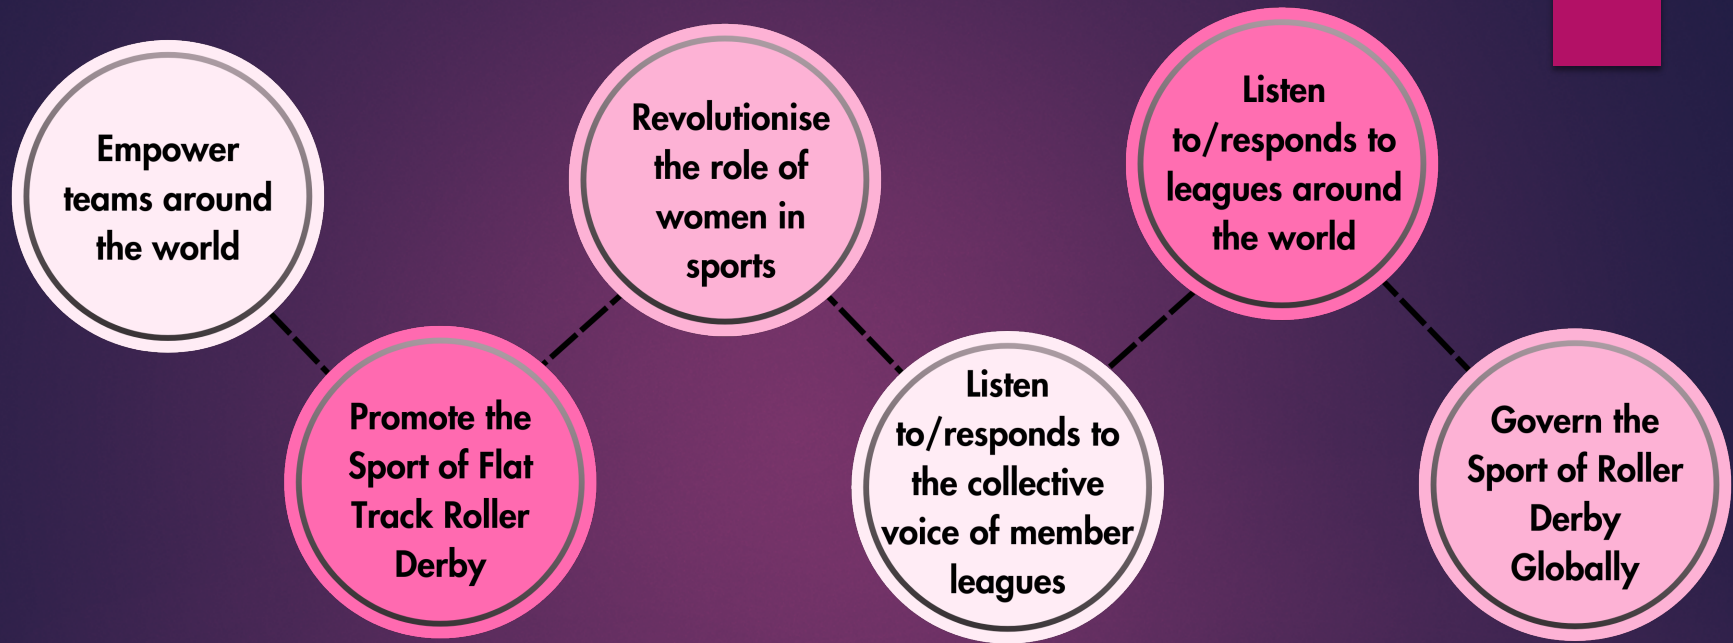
Empower teams around the world

Promote the Sport of Flat Track Roller Derby

Revolutionise the role of women in sports

Listen to/responds to the collective voice of member leagues

Listen to/responds to leagues around the world

Govern the Sport of Roller Derby Globally